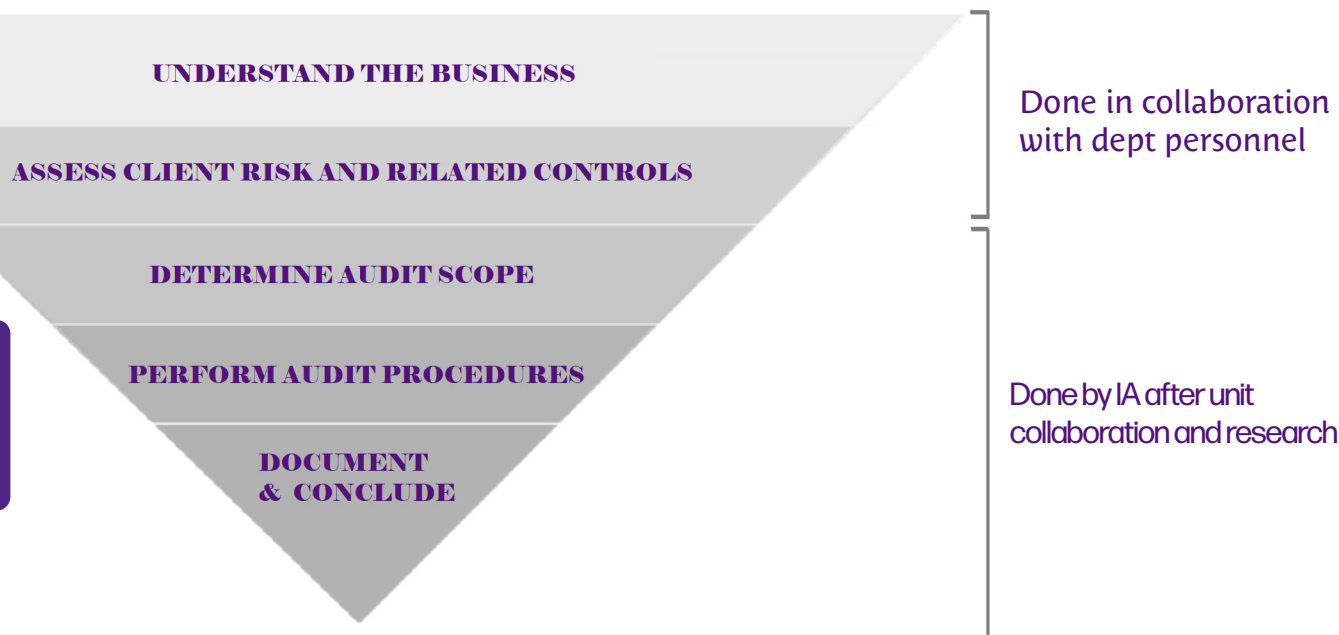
UNDERSTAND THE BUSINESS

ASSESS CLIENT RISK AND RELATED CONTROLS

DETERMINE AUDIT SCOPE

PERFORM AUDIT PROCEDURES

DOCUMENT & CONCLUDE

Done in collaboration with dept personnel

Done by IA after unit collaboration and research